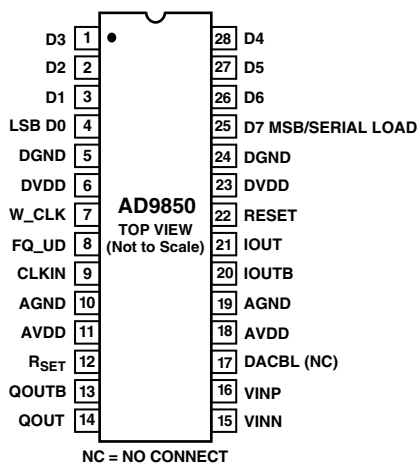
D3 1
D2 2
D1 3
LSB D0 4
DGND 5
DVDD 6
W_CLK 7
FQ_UD 8
CLKIN 9
AGND 10
AVDD 11
$R_{SET}$ 12
QOUTB 13
QOUT 14

AD9850
TOP VIEW
(Not to Scale)

28 D4
27 D5
26 D6
25 D7 MSB/SERIAL LOAD
24 DGND
23 DVDD
22 RESET
21 IOUT
20 IOUTB
19 AGND
18 AVDD
17 DACBL (NC)
16 VINP
15 VINN

NC = NO CONNECT